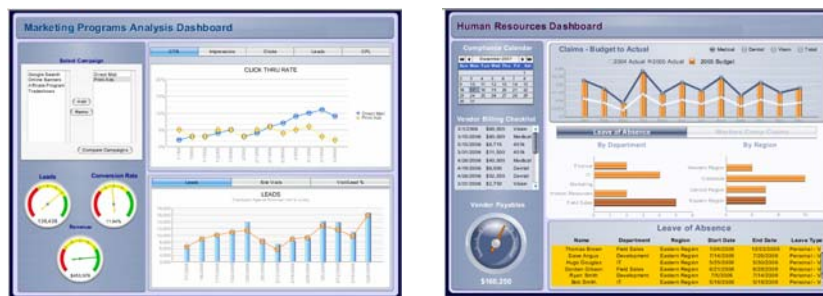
Marketing Programs Analysis Dashboard

Select Campaign

Google Search
Online Banners
Affiliate Program
Tradeshows

Direct Mail
Print Ads

Add
Remove

Compare Campaigns

CTR
Impressions
Clicks
Leads
CPL

CLICK THRU RATE

Direct Mail
Print Ads

Leads
Conversion Rate
Revenue

Leads
Site Visits
Visit/Lead %

LEADS

Human Resources Dashboard

Compliance Calendar

Claims - Budget to Actual

Medical
Dental
Vision
Total

2004 Actual
2005 Budget

Vendor Billing Checklist

Leave of Absence
By Department
By Region

Vendor Payables

$160,250

Leave of Absence

| Name | Department | Region | Start Date | End Date | Leave Type |
|---|---|---|---|---|---|
| Thomas Brown | Field Sales | Eastern Region | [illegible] | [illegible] | Personal |
| Gene Angus | Development | Eastern Region | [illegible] | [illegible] | Personal |
| Hugo Douglas | IT | Eastern Region | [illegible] | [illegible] | Personal |
| Gordon Gibson | Field Sales | Eastern Region | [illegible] | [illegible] | Personal |
| Ryan Smith | Development | Eastern Region | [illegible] | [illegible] | Personal |
| Bob Smith | IT | Eastern Region | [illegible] | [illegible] | Personal |